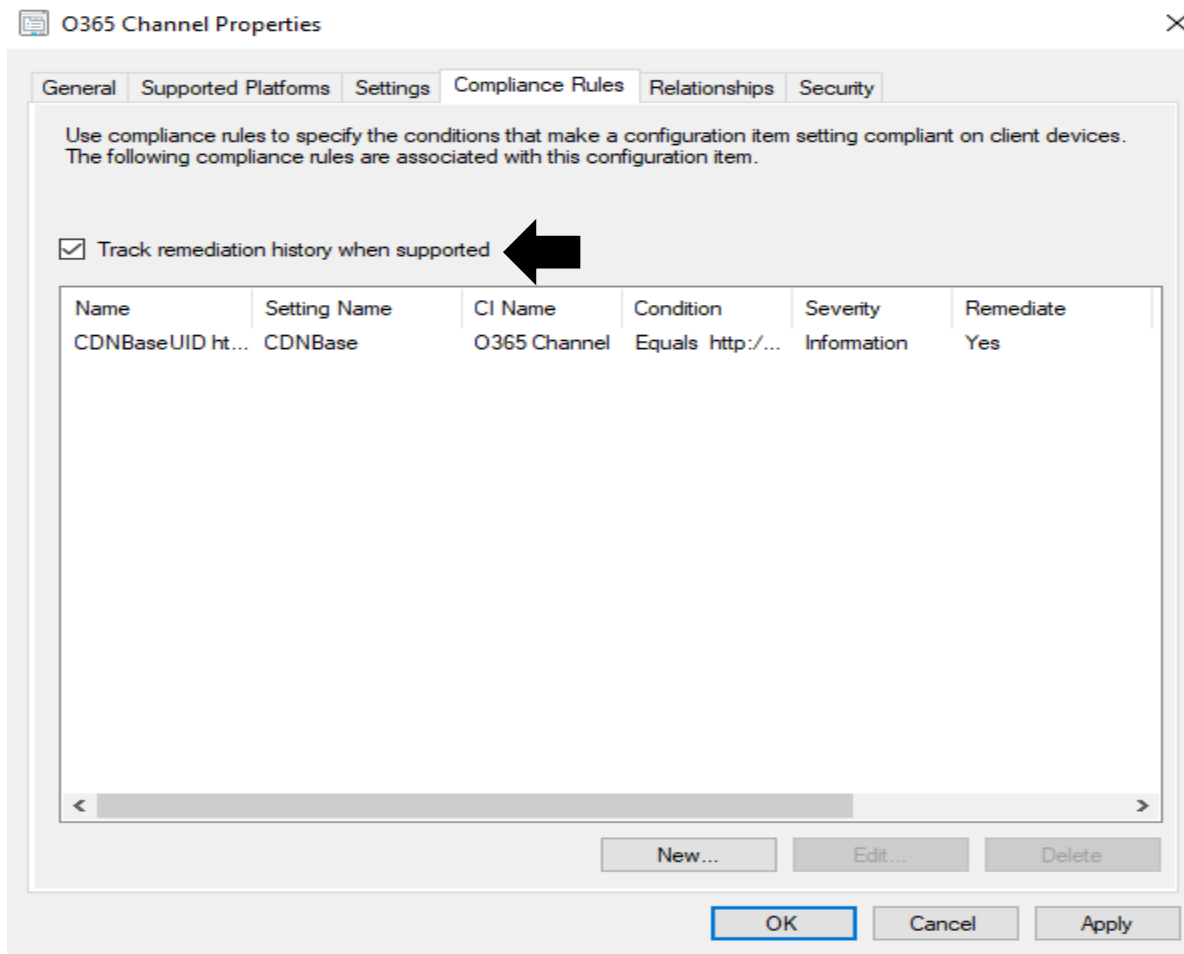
O365 Channel Properties

General | Supported Platforms | Settings | Compliance Rules | Relationships | Security

Use compliance rules to specify the conditions that make a configuration item setting compliant on client devices. The following compliance rules are associated with this configuration item.

Track remediation history when supported

| Name | Setting Name | CI Name | Condition | Severity | Remediate |
|---|---|---|---|---|---|
| CDNBaseUID ht... | CDNBase | O365 Channel | Equals http:/... | Information | Yes |

New... Edit... Delete

OK Cancel Apply